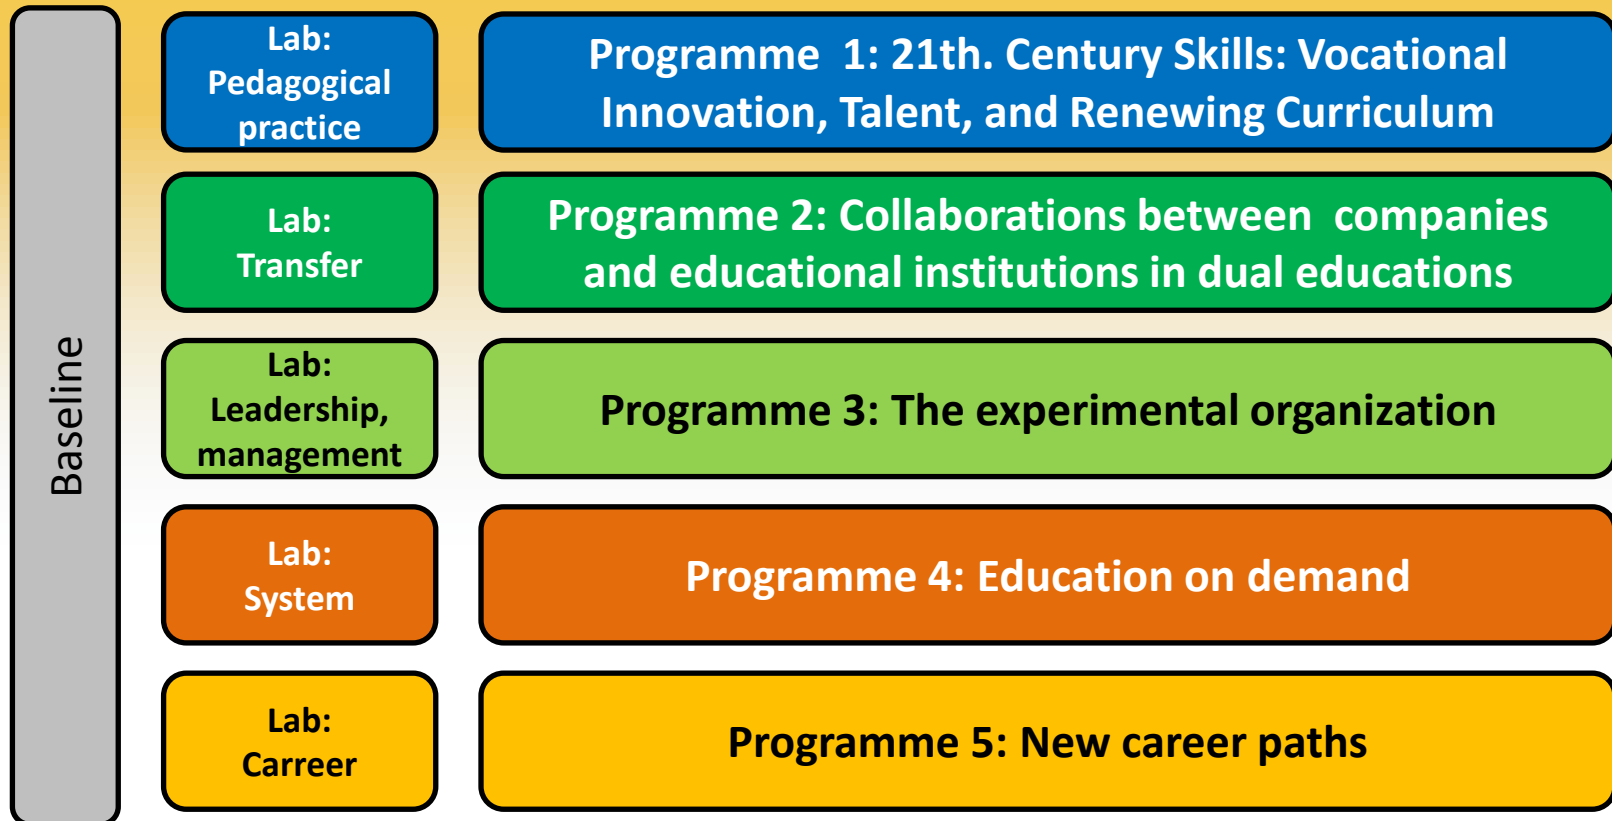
Baseline

Lab: Pedagogical practice

Programme 1: 21th. Century Skills: Vocational Innovation, Talent, and Renewing Curriculum

Lab: Transfer

Programme 2: Collaborations between companies and educational institutions in dual educations

Lab: Leadership, management

Programme 3: The experimental organization

Lab: System

Programme 4: Education on demand

Lab: Carreer

Programme 5: New career paths